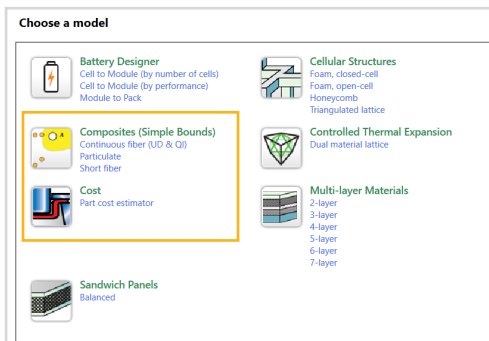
Choose a model

Battery Designer
Cell to Module (by number of cells)
Cell to Module (by performance)
Module to Pack

Composites (Simple Bounds)
Continuous fiber (UD & QI)
Particulate
Short fiber

Cost
Part cost estimator

Sandwich Panels
Balanced

Cellular Structures
Foam, closed-cell
Foam, open-cell
Honeycomb
Triangulated lattice

Controlled Thermal Expansion
Dual material lattice

Multi-layer Materials
2-layer
3-layer
4-layer
5-layer
6-layer
7-layer